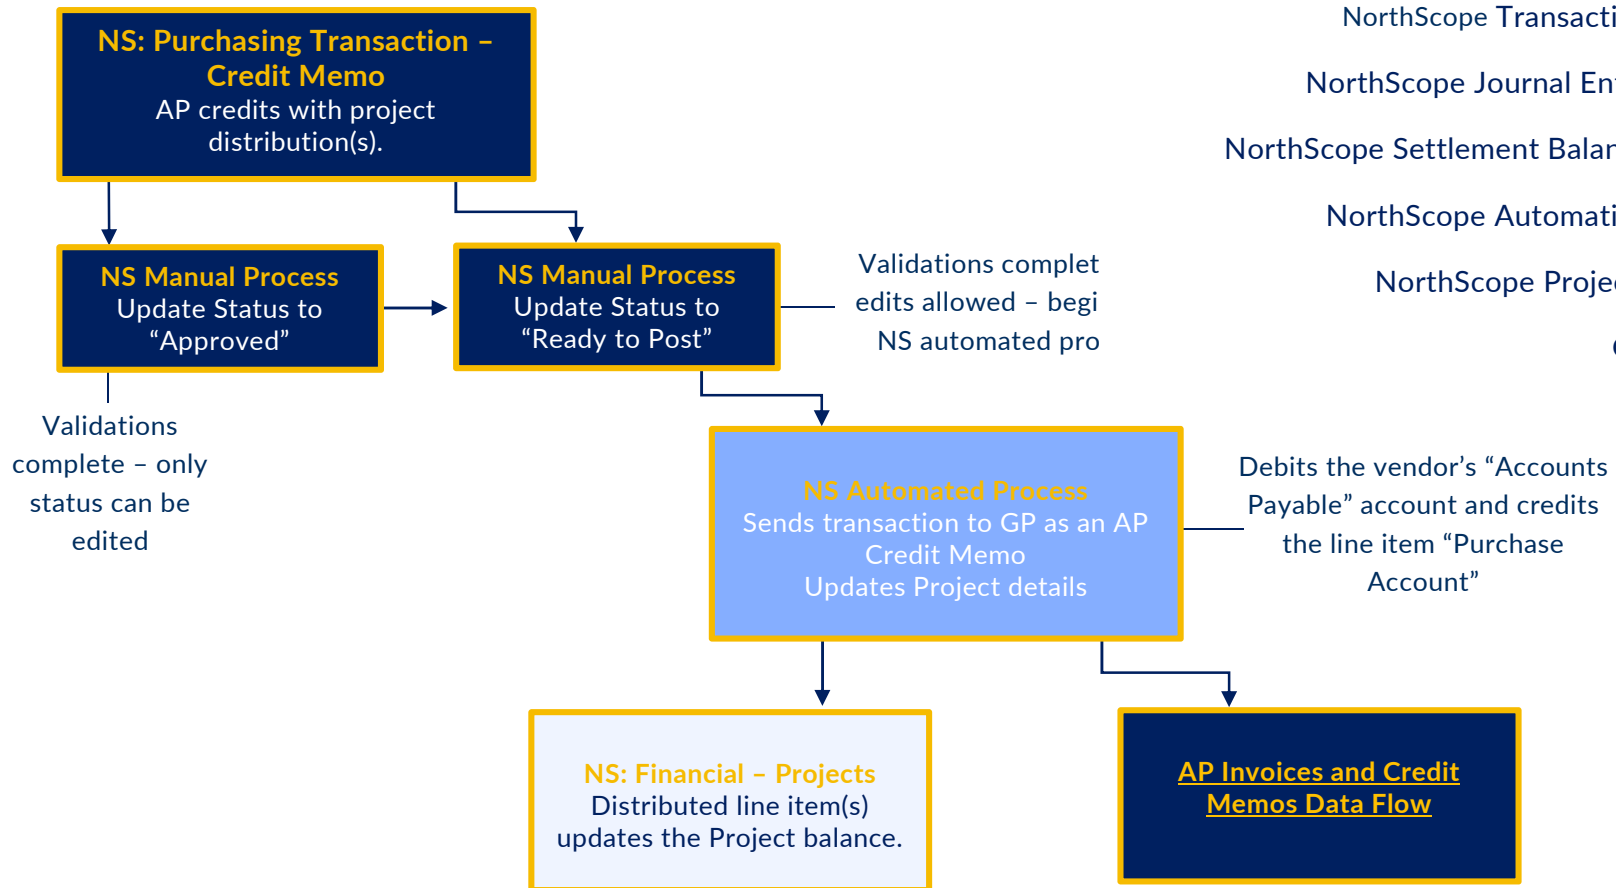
NS: Purchasing Transaction – Credit Memo
AP credits with project distribution(s).

NS Manual Process
Update Status to "Approved"

Validations complete – only status can be edited

NS Manual Process
Update Status to "Ready to Post"

Validations complet edits allowed – begi NS automated pro

NorthScope Transacti

NorthScope Journal En

NorthScope Settlement Balar

NorthScope Automati

NorthScope Proje

NS Automated Process
Sends transaction to GP as an AP Credit Memo
Updates Project details

Debits the vendor's "Accounts Payable" account and credits the line item "Purchase Account"

NS: Financial – Projects
Distributed line item(s) updates the Project balance.

AP Invoices and Credit Memos Data Flow